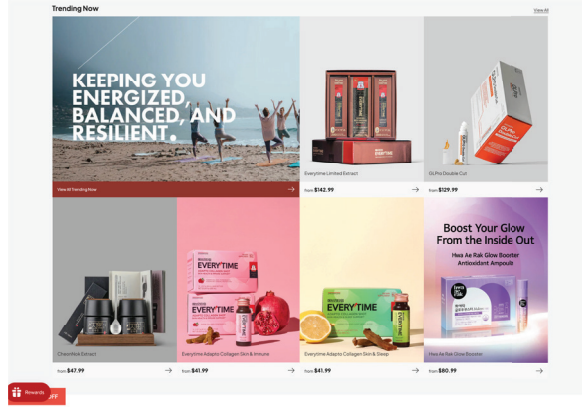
Trending Now

View All

KEEPING YOU ENERGIZED, BALANCED, AND RESILIENT.

View All Trending Now

EVERYTIME

Everytime Limited Extract

from $142.99

GLPro Double Cut

from $129.99

CheonNok Extract

from $47.99

EVERYTIME

Everytime Adapto Collagen Skin & Immune

from $41.99

EVERYTIME

Everytime Adapto Collagen Skin & Sleep

from $41.99

Boost Your Glow From the Inside Out

Hwa Ae Rak Glow Booster Antioxidant Ampoule

Hwa Ae Rak Glow Booster

from $80.99

Rewards

OFF